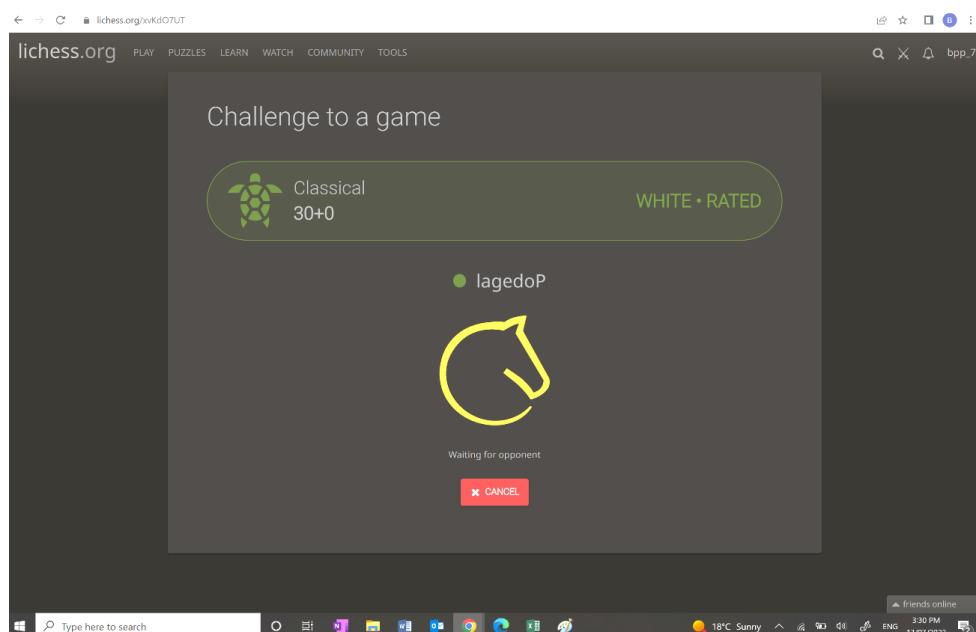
lichess.org/xvKdO7UT

B

lichess.org PLAY PUZZLES LEARN WATCH COMMUNITY TOOLS

bpp_7

Challenge to a game

Classical
30+0

WHITE • RATED

lagedoP

Waiting for opponent

CANCEL

friends online

Type here to search

18°C Sunny

ENG

3:30 PM

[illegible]